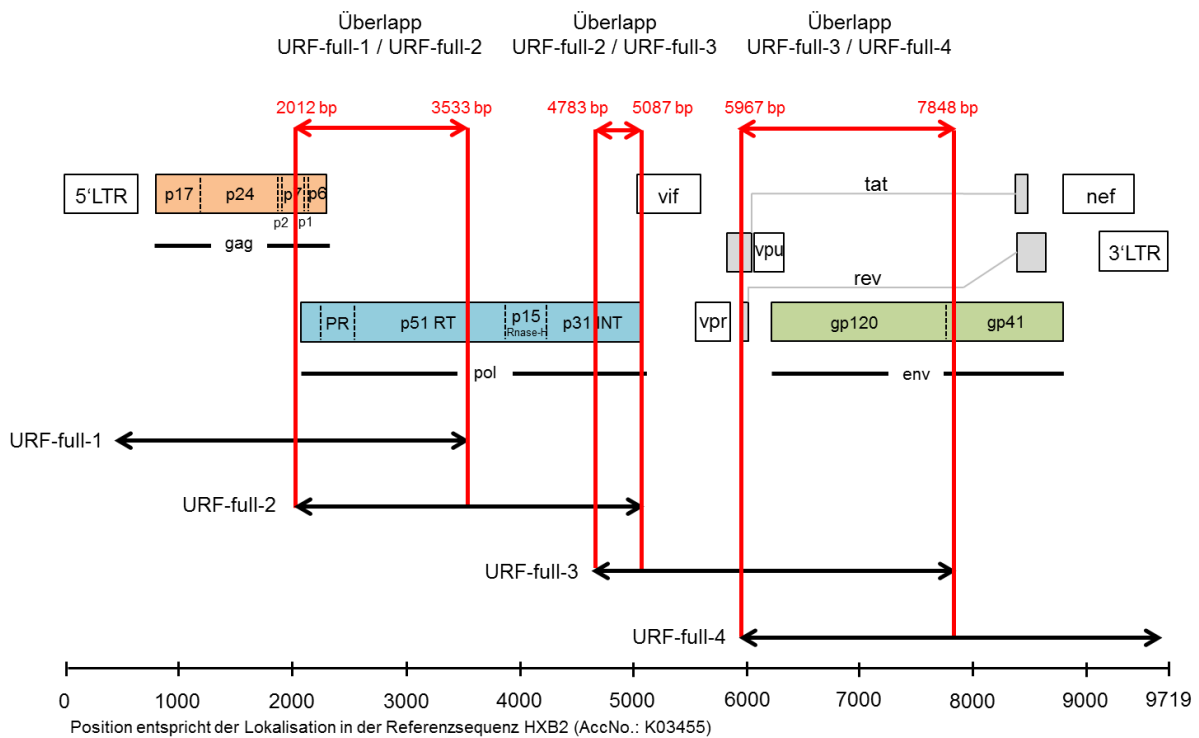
Überlapp
URF-full-1 / URF-full-2

Überlapp
URF-full-2 / URF-full-3

Überlapp
URF-full-3 / URF-full-4

2012 bp
3533 bp
4783 bp
5087 bp
5967 bp
7848 bp

5'LTR
p17
p24
p7
p6
p2
p1
gag
vif
tat
nef
vpu
3'LTR
rev
PR
p51 RT
p15
Rnase-H
p31 INT
vpr
gp120
gp41
pol
env

URF-full-1
URF-full-2
URF-full-3
URF-full-4

0
1000
2000
3000
4000
5000
6000
7000
8000
9000
9719

Position entspricht der Lokalisation in der Referenzsequenz HXB2 (AccNo.: K03455)